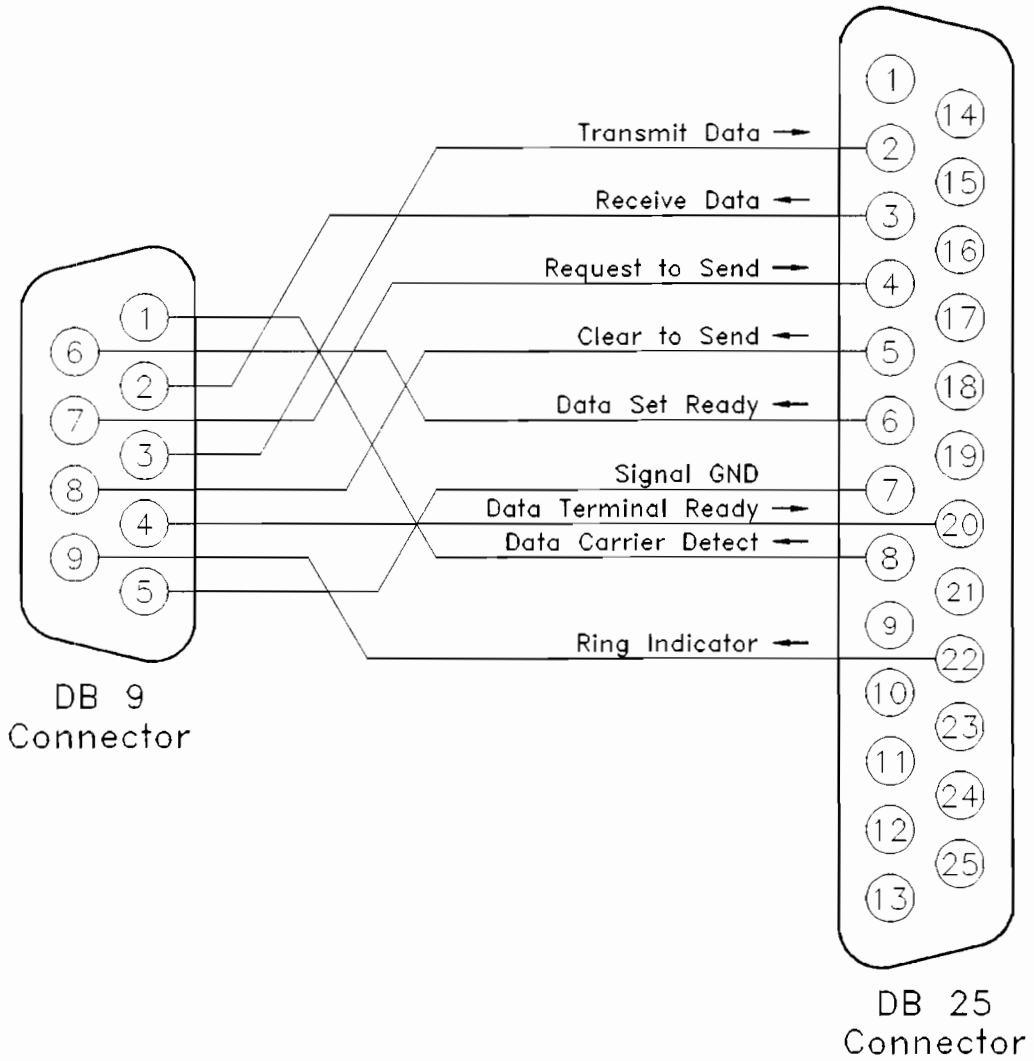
1
14
Transmit Data →
2
15
Receive Data ←
3
16
Request to Send →
4
17
Clear to Send ←
5
18
Data Set Ready ←
6
19
Signal GND
7
Data Terminal Ready →
20
Data Carrier Detect ←
8
21
9
Ring Indicator ←
22
10
23
11
24
12
25
13

DB 25
Connector

1
6
2
7
3
8
4
9
5

DB 9
Connector